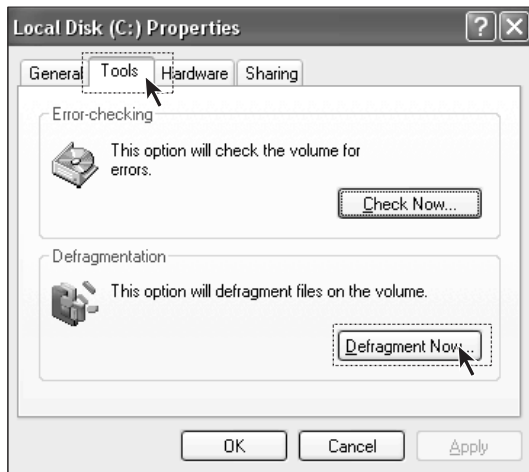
Local Disk (C:) Properties

?

General Tools Hardware Sharing

Error-checking

This option will check the volume for errors.

Check Now...

Defragmentation

This option will defragment files on the volume.

Defragment Now...

OK Cancel Apply